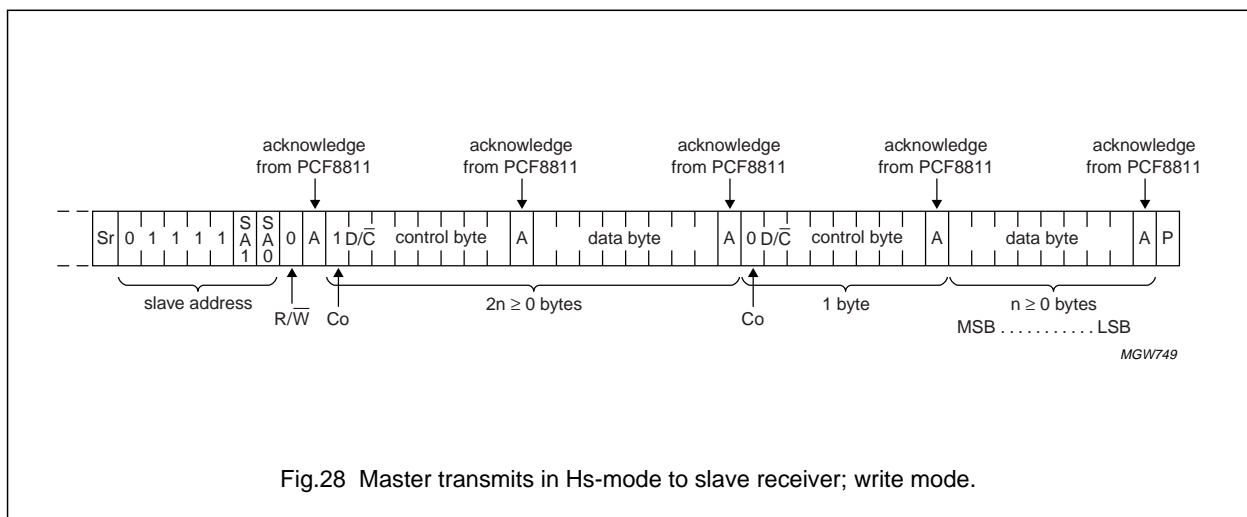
acknowledge from PCF8811

acknowledge from PCF8811

acknowledge from PCF8811

acknowledge from PCF8811

acknowledge from PCF8811

Sr 0 1 1 1 1 SA1 SA0 0 A 1 D/$\overline{C}$ control byte A data byte A 0 D/$\overline{C}$ control byte A data byte A P

slave address

R/$\overline{W}$

Co

2n ≥ 0 bytes

Co

1 byte

n ≥ 0 bytes

MSB . . . . . . . . . . . LSB

MGW749

Fig.28 Master transmits in Hs-mode to slave receiver; write mode.